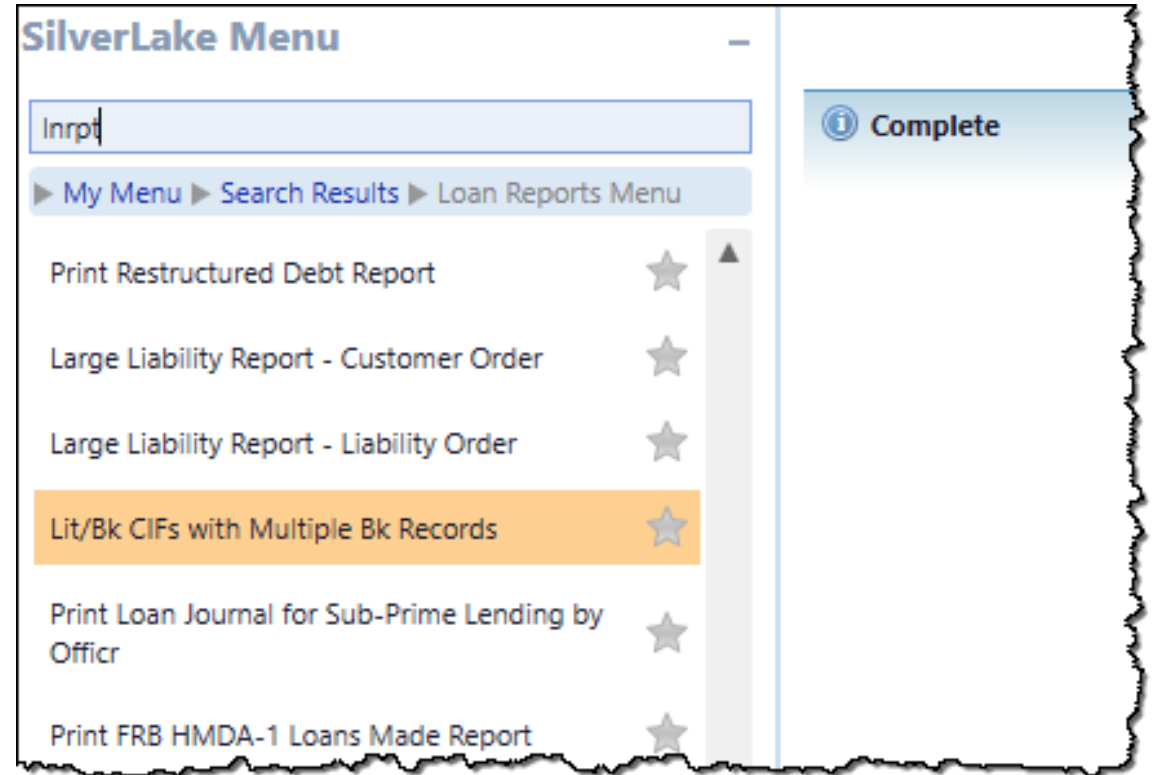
SilverLake Menu

–

lnrpt

My Menu ▶ Search Results ▶ Loan Reports Menu

Print Restructured Debt Report

Large Liability Report - Customer Order

Large Liability Report - Liability Order

Lit/Bk CIFs with Multiple Bk Records

Print Loan Journal for Sub-Prime Lending by Officr

Print FRB HMDA-1 Loans Made Report

Complete